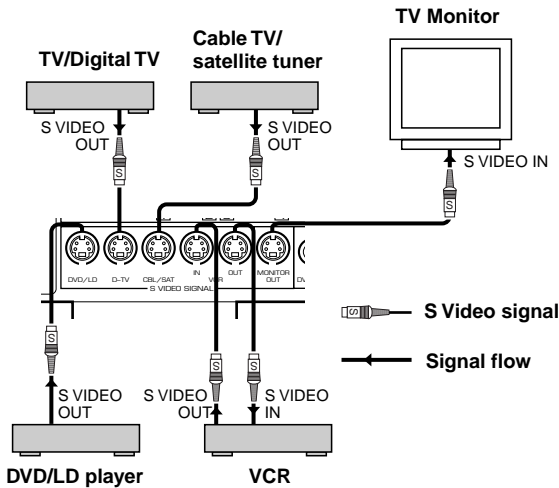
TV Monitor

TV/Digital TV

Cable TV/ satellite tuner

S VIDEO OUT

S VIDEO OUT

S VIDEO IN

S

S

S

DVD/LD

D-TV

CBL/SAT

IN

VCR

OUT

MONITOR OUT

S VIDEO SIGNAL

S

S

S

S Video signal

Signal flow

S VIDEO OUT

S VIDEO OUT

S VIDEO IN

DVD/LD player

VCR